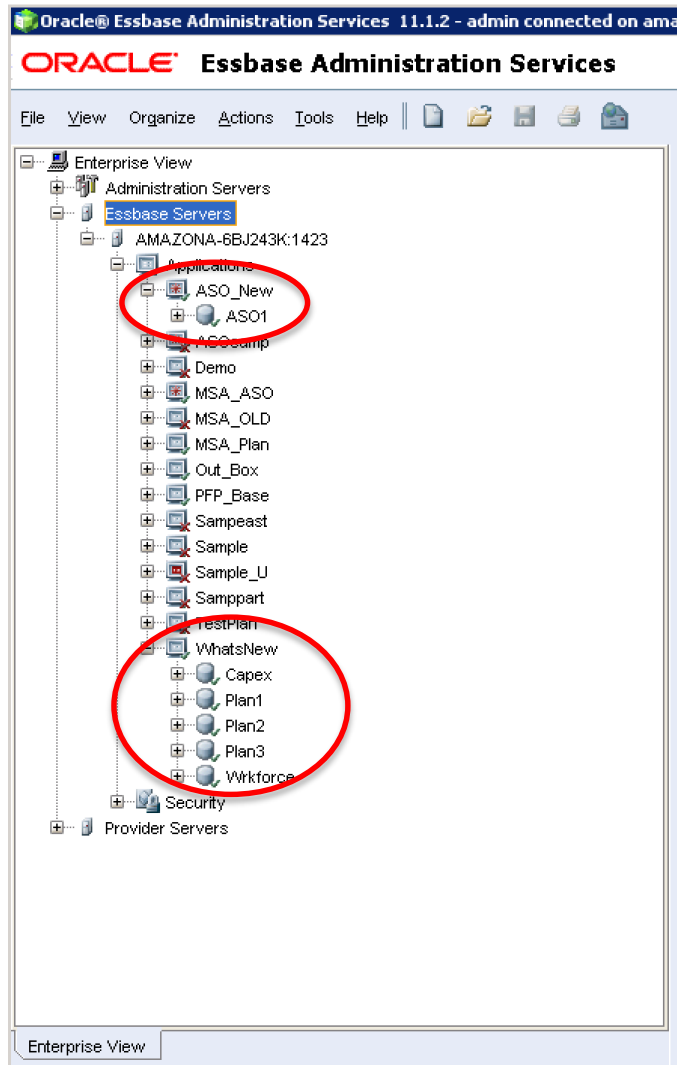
Oracle® Essbase Administration Services 11.1.2 - admin connected on ama

ORACLE Essbase Administration Services

File View Organize Actions Tools Help

Enterprise View
Administration Servers
Essbase Servers
AMAZONA-6BJ243K:1423
Applications
ASO_New
ASO1
ASOsamp
Demo
MSA_ASO
MSA_OLD
MSA_Plan
Out_Box
PFP_Base
Sampeast
Sample
Sample_U
Samppart
TestPlan
WhatsNew
Capex
Plan1
Plan2
Plan3
Wrkforce
Security
Provider Servers

Enterprise View